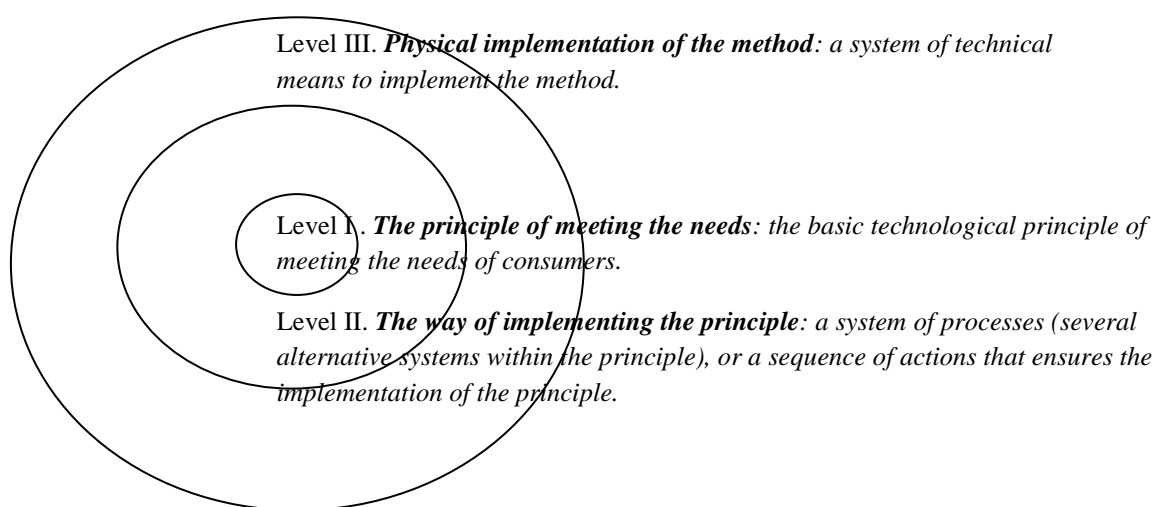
Level III. ***Physical implementation of the method**: a system of technical means to implement the method.*

Level I. ***The principle of meeting the needs**: the basic technological principle of meeting the needs of consumers.*

Level II. ***The way of implementing the principle**: a system of processes (several alternative systems within the principle), or a sequence of actions that ensures the implementation of the principle.*